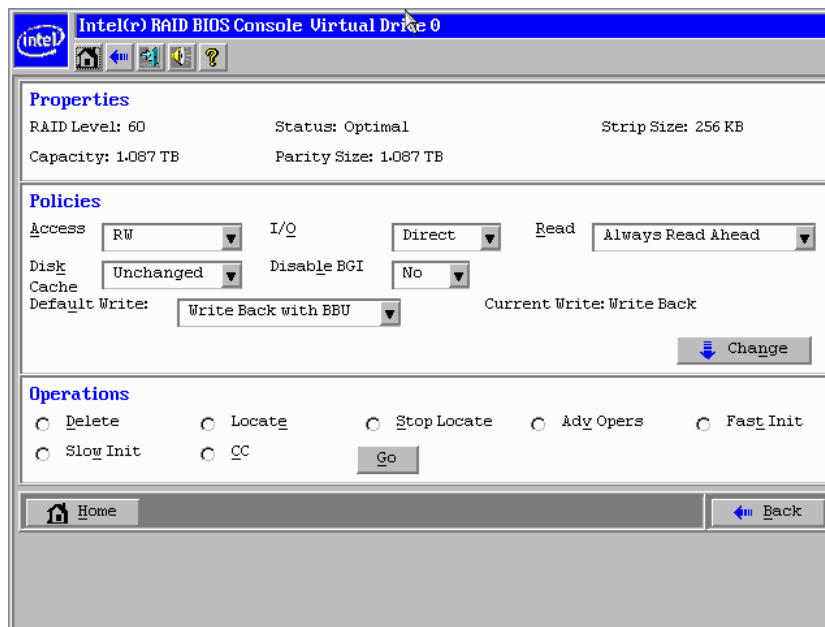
intel

Intel(r) RAID BIOS Console Virtual Drive 0

?

Properties

RAID Level: 60

Status: Optimal

Strip Size: 256 KB

Capacity: 1.087 TB

Parity Size: 1.087 TB

Policies

Access RW

I/O Direct

Read Always Read Ahead

Disk Cache Unchanged

Disable BGI No

Default Write: Write Back with BBU

Current Write: Write Back

Change

Operations

Delete

Locate

Stop Locate

Adv Opers

Fast Init

Slow Init

CC

Go

Home

Back